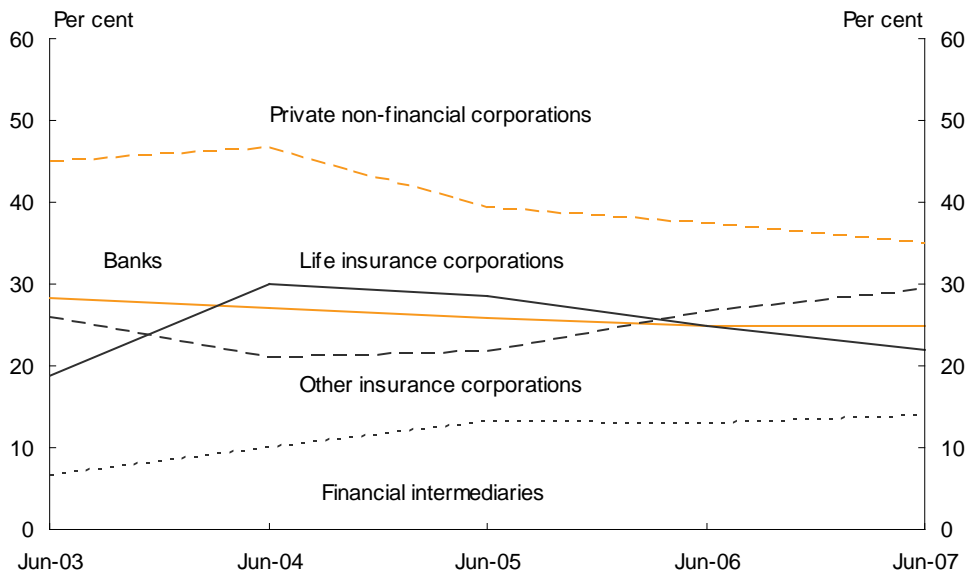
Per cent
Per cent
60
50
40
30
20
10
0
60
50
40
30
20
10
0
Private non-financial corporations
Banks
Life insurance corporations
Other insurance corporations
Financial intermediaries
Jun-03
Jun-04
Jun-05
Jun-06
Jun-07